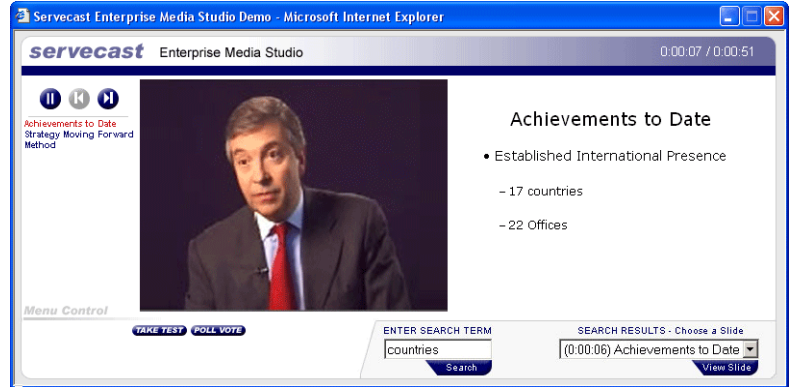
Servecast Enterprise Media Studio Demo - Microsoft Internet Explorer

servecast Enterprise Media Studio

0:00:07 / 0:00:51

Achievements to Date
Strategy Moving Forward
Method

Achievements to Date

• Established International Presence

– 17 countries

– 22 Offices

Menu Control

TAKE TEST POLL VOTE

ENTER SEARCH TERM
countries
Search

SEARCH RESULTS - Choose a Slide
(0:00:06) Achievements to Date
View Slide